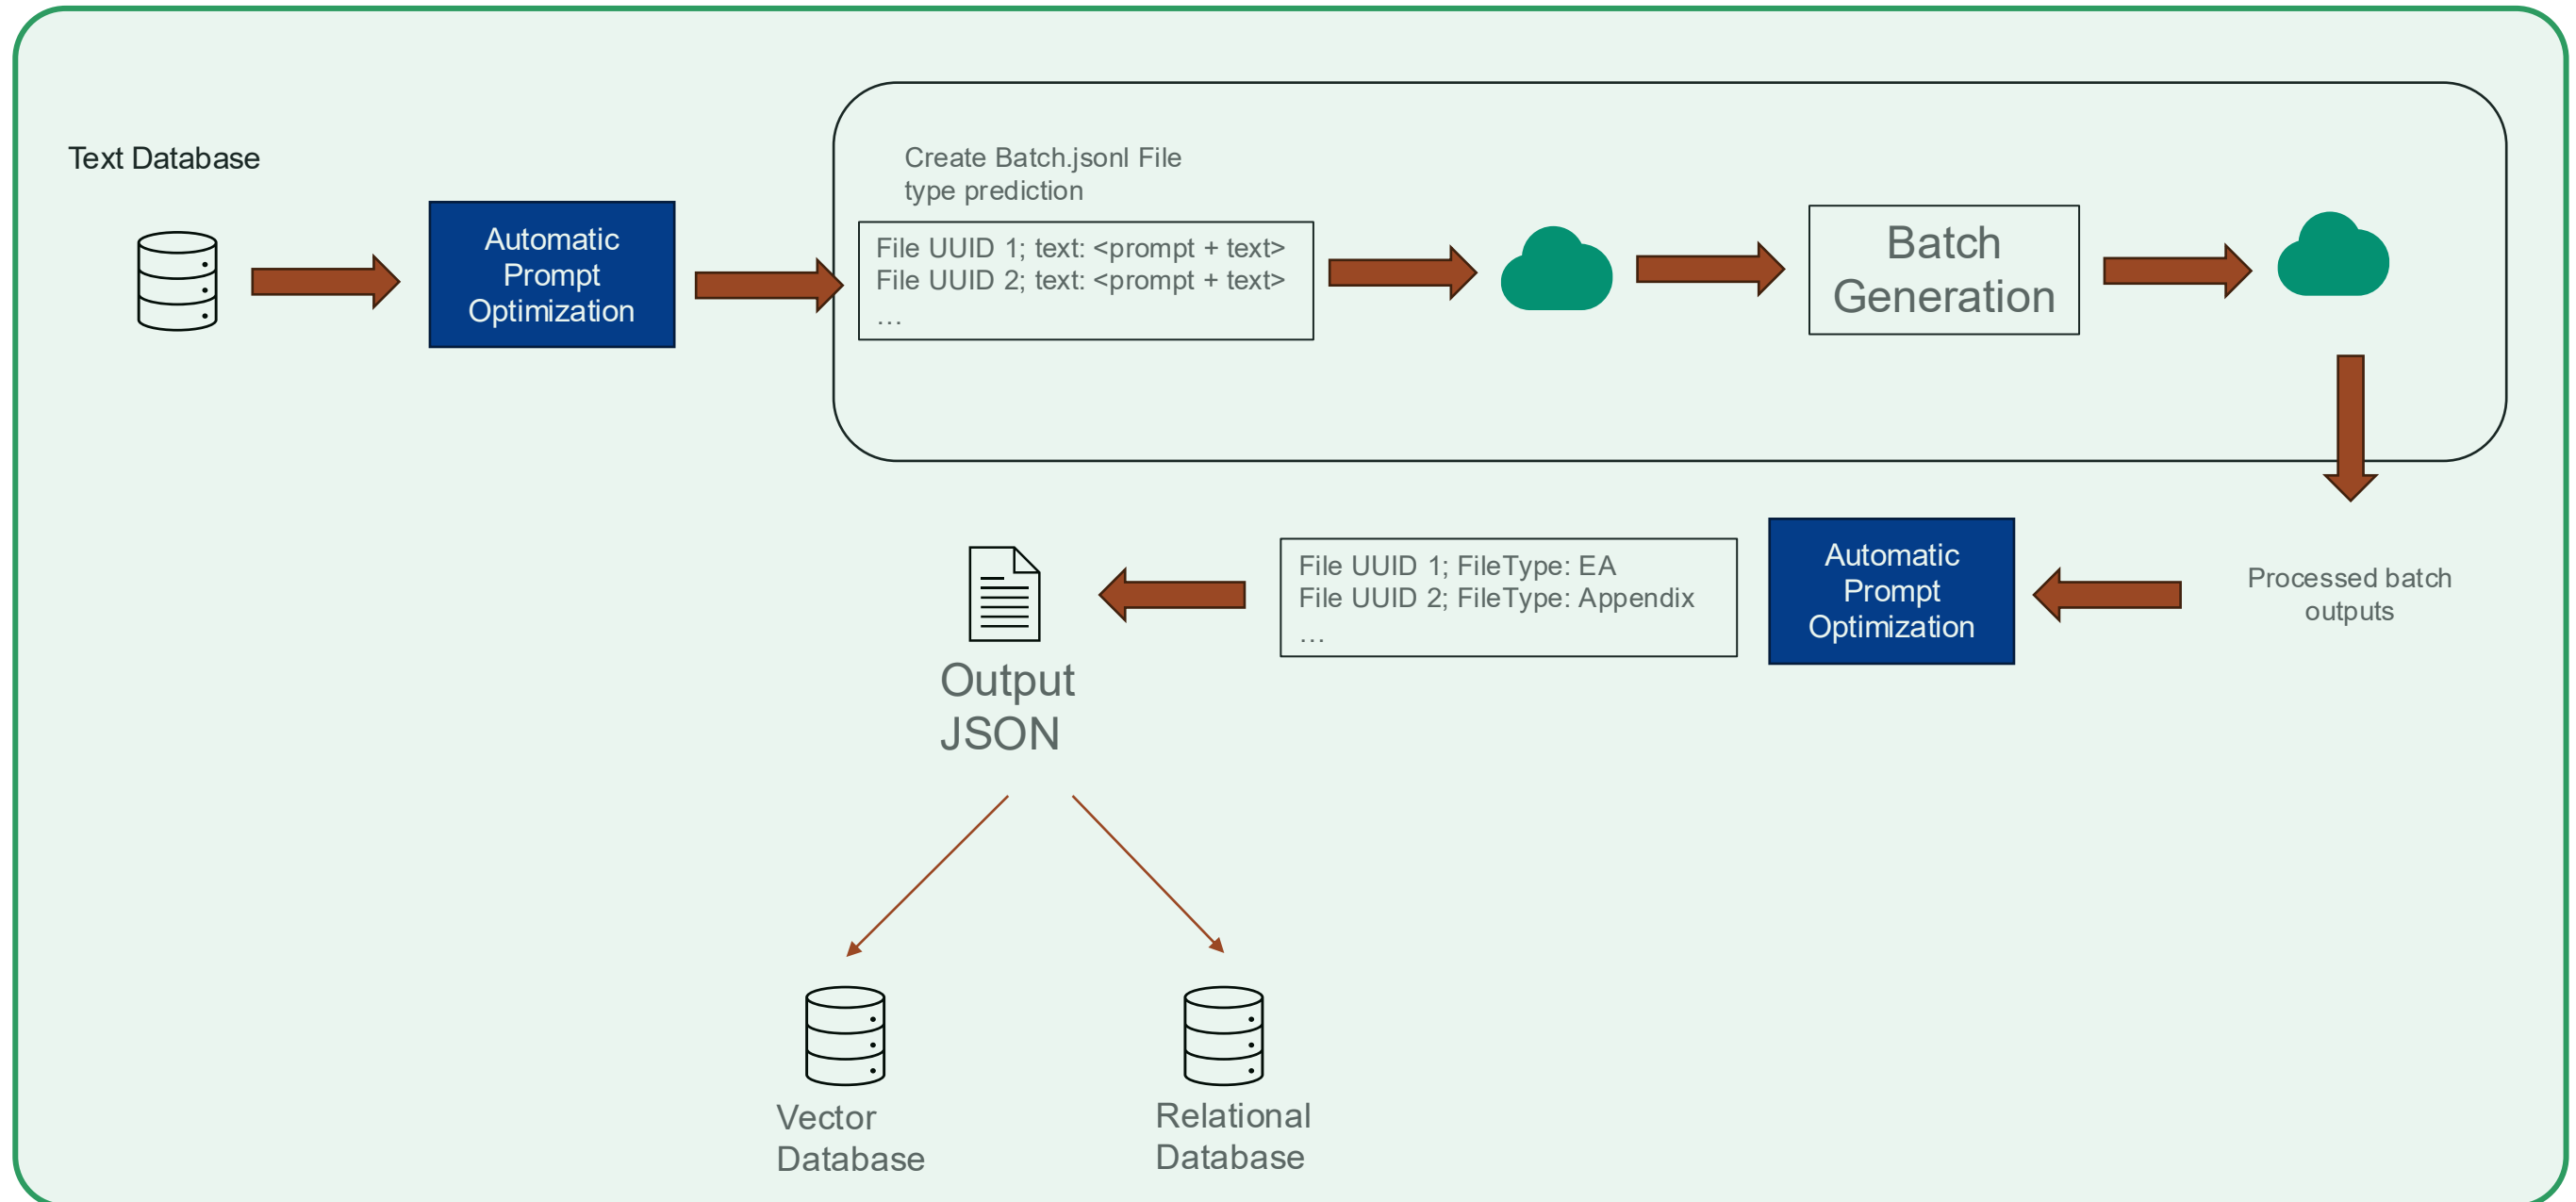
Text Database

Automatic Prompt Optimization

Create Batch.jsonl File type prediction

File UUID 1; text: <prompt + text>
File UUID 2; text: <prompt + text>
...

Batch Generation

Processed batch outputs

Automatic Prompt Optimization

File UUID 1; FileType: EA
File UUID 2; FileType: Appendix
...

Output JSON

Vector Database

Relational Database